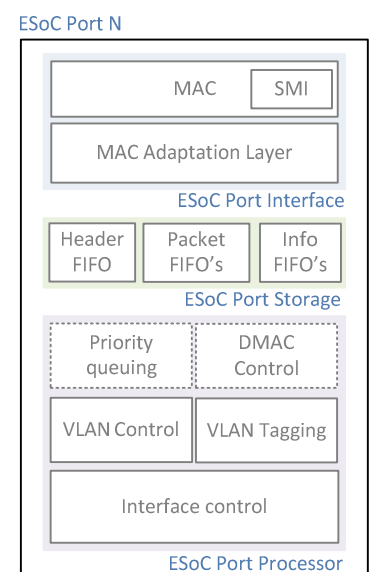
ESoC Port N

MAC

SMI

MAC Adaptation Layer

ESoC Port Interface

Header FIFO

Packet FIFO's

Info FIFO's

ESoC Port Storage

Priority queuing

DMAC Control

VLAN Control

VLAN Tagging

Interface control

ESoC Port Processor